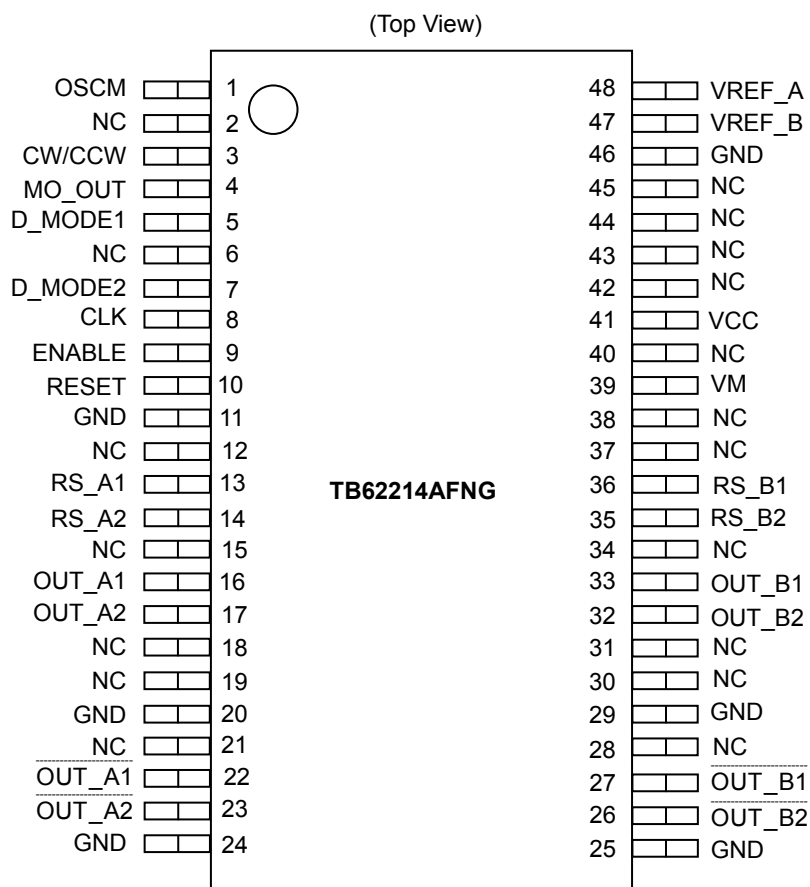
(Top View)

OSCM 1
NC 2
CW/CCW 3
MO_OUT 4
D_MODE1 5
NC 6
D_MODE2 7
CLK 8
ENABLE 9
RESET 10
GND 11
NC 12
RS_A1 13
RS_A2 14
NC 15
OUT_A1 16
OUT_A2 17
NC 18
NC 19
GND 20
NC 21
$\overline{OUT\_A1}$ 22
$\overline{OUT\_A2}$ 23
GND 24

TB62214AFNG

48 VREF_A
47 VREF_B
46 GND
45 NC
44 NC
43 NC
42 NC
41 VCC
40 NC
39 VM
38 NC
37 NC
36 RS_B1
35 RS_B2
34 NC
33 OUT_B1
32 OUT_B2
31 NC
30 NC
29 GND
28 NC
27 $\overline{OUT\_B1}$
26 $\overline{OUT\_B2}$
25 GND